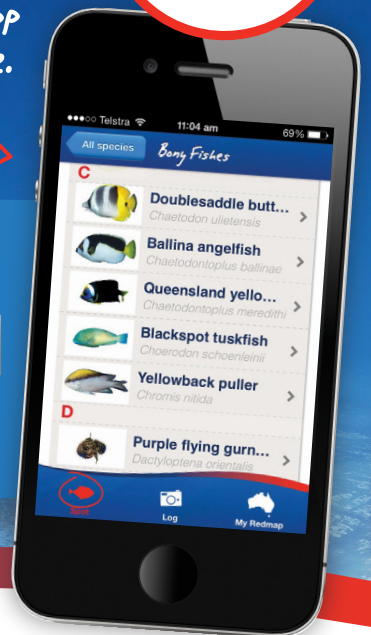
op
e.

●●●○○ Telstra 11:04 am 69%

All species Bony Fishes

C

Doublesaddle butt...
Chaetodon ulietensis

Ballina angelfish
Chaetodontoplus ballinae

Queensland yello...
Chaetodontoplus meredithi

Blackspot tuskfish
Choerodon schoenleinii

Yellowback puller
Chromis nitida

D

Purple flying gurn...
Dactyloptena orientalis

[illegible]

Log

My Redmap